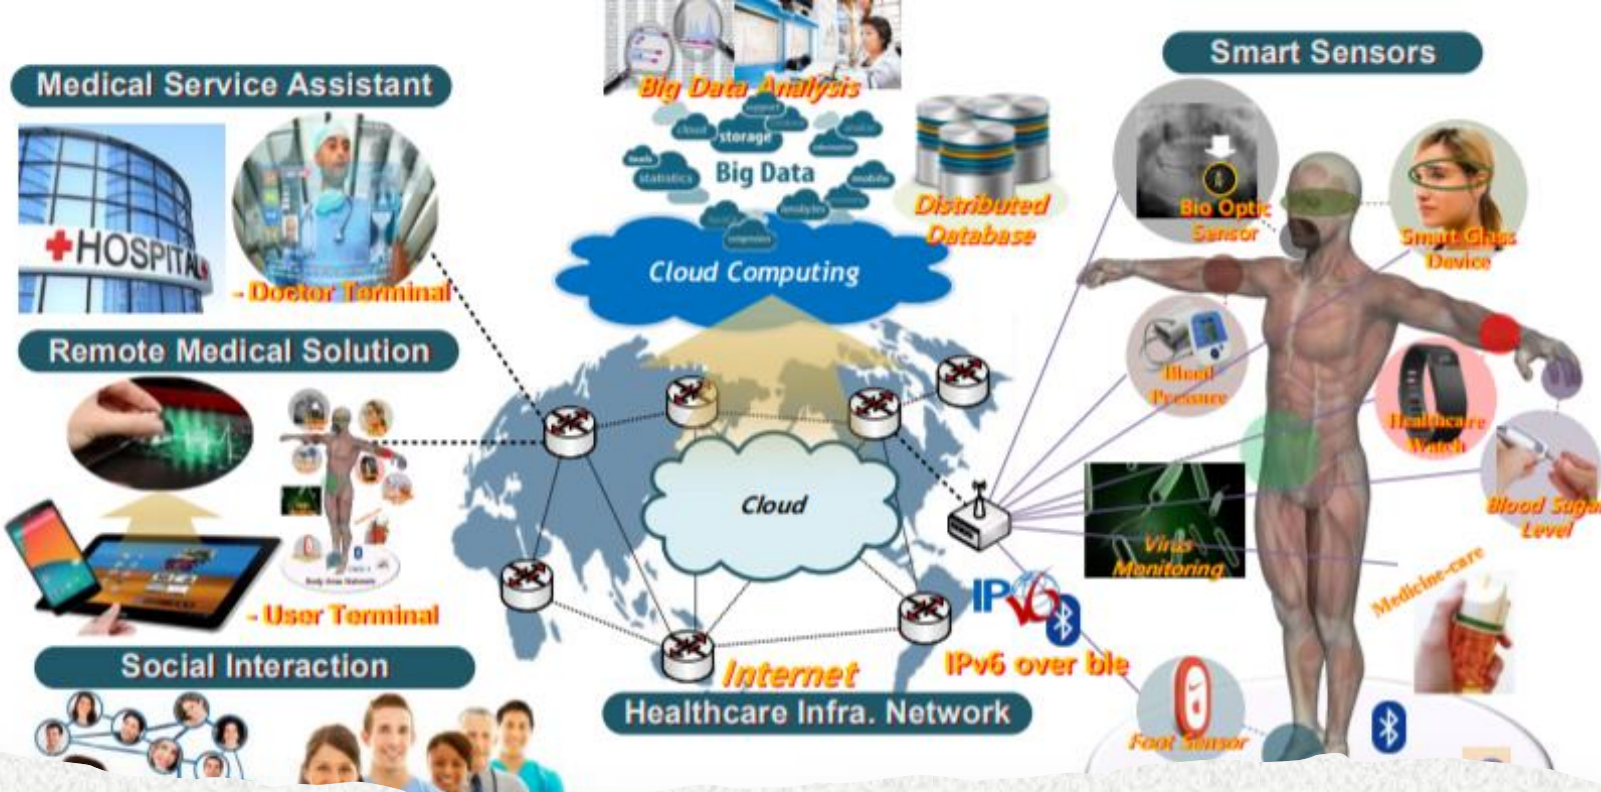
Medical Service Assistant

HOSPITAL

- Doctor Terminal

Remote Medical Solution

- User Terminal

Social Interaction

Big Data Analysis

storage

statistics

Big Data

Distributed Database

Cloud Computing

Cloud

Internet

IPv6

IPv6 over ble

Healthcare Infra. Network

Smart Sensors

Bio Optic Sensor

Smart Glass Device

Blood Pressure

Healthcare Watch

Blood Sugar Level

Virus Monitoring

Medicine-care

Foot Sensor